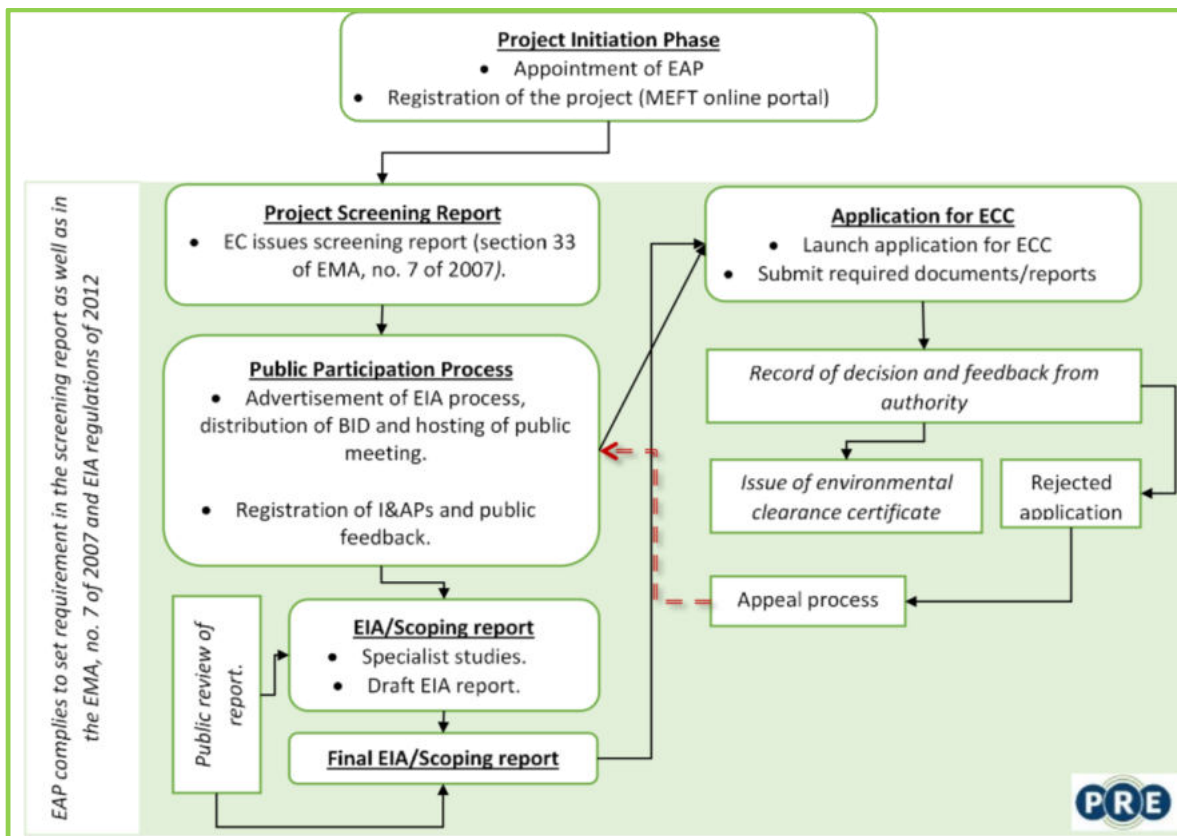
Project Initiation Phase
• Appointment of EAP
• Registration of the project (MEFT online portal)

EAP complies to set requirement in the screening report as well as in the EMA, no. 7 of 2007 and EIA regulations of 2012

Project Screening Report
• EC issues screening report (section 33 of EMA, no. 7 of 2007).

Public Participation Process
• Advertisement of EIA process, distribution of BID and hosting of public meeting.
• Registration of I&APs and public feedback.

Public review of report.

EIA/Scoping report
• Specialist studies.
• Draft EIA report.

Final EIA/Scoping report

Application for ECC
• Launch application for ECC
• Submit required documents/reports

Record of decision and feedback from authority

Issue of environmental clearance certificate

Rejected application

Appeal process

PRE